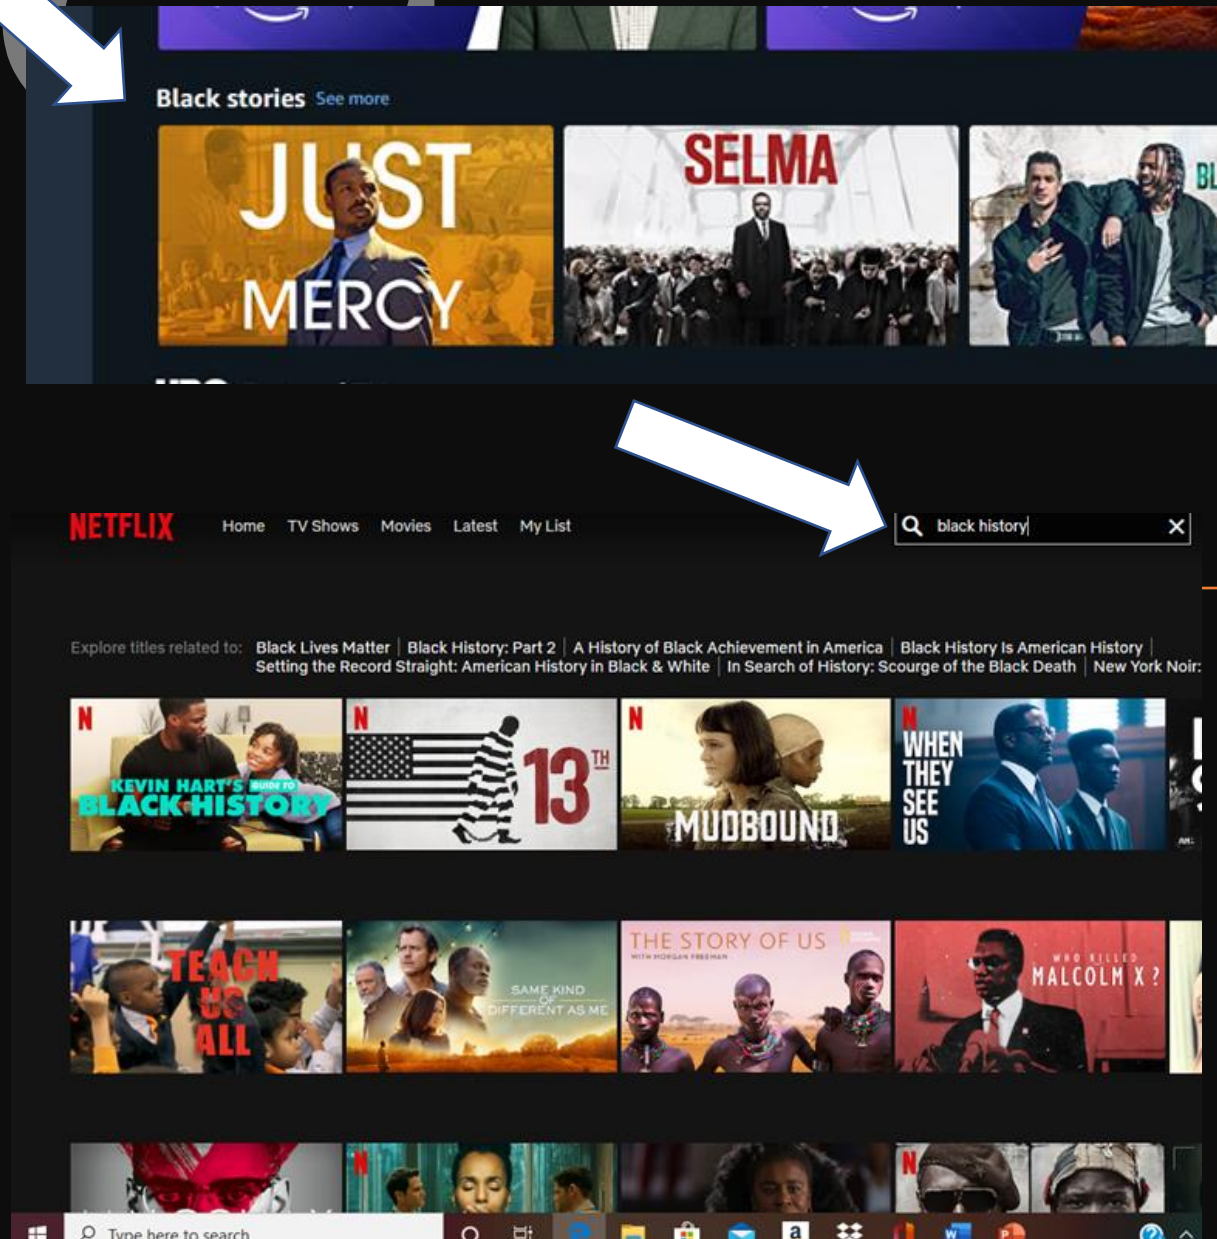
Black stories See more

JUST MERCY

SELMA

BL

NETFLIX Home TV Shows Movies Latest My List

black history

Explore titles related to: Black Lives Matter | Black History: Part 2 | A History of Black Achievement in America | Black History Is American History | Setting the Record Straight: American History in Black & White | In Search of History: Scourge of the Black Death | New York Noir:

N KEVIN HART'S GUIDE TO BLACK HISTORY

13TH

N MUDBOUND

N WHEN THEY SEE US

TEACH US ALL

SAME KIND OF DIFFERENT AS ME

THE STORY OF US WITH MORGAN FREEMAN

WHO KILLED MALCOLM X?

N

N

Type here to search